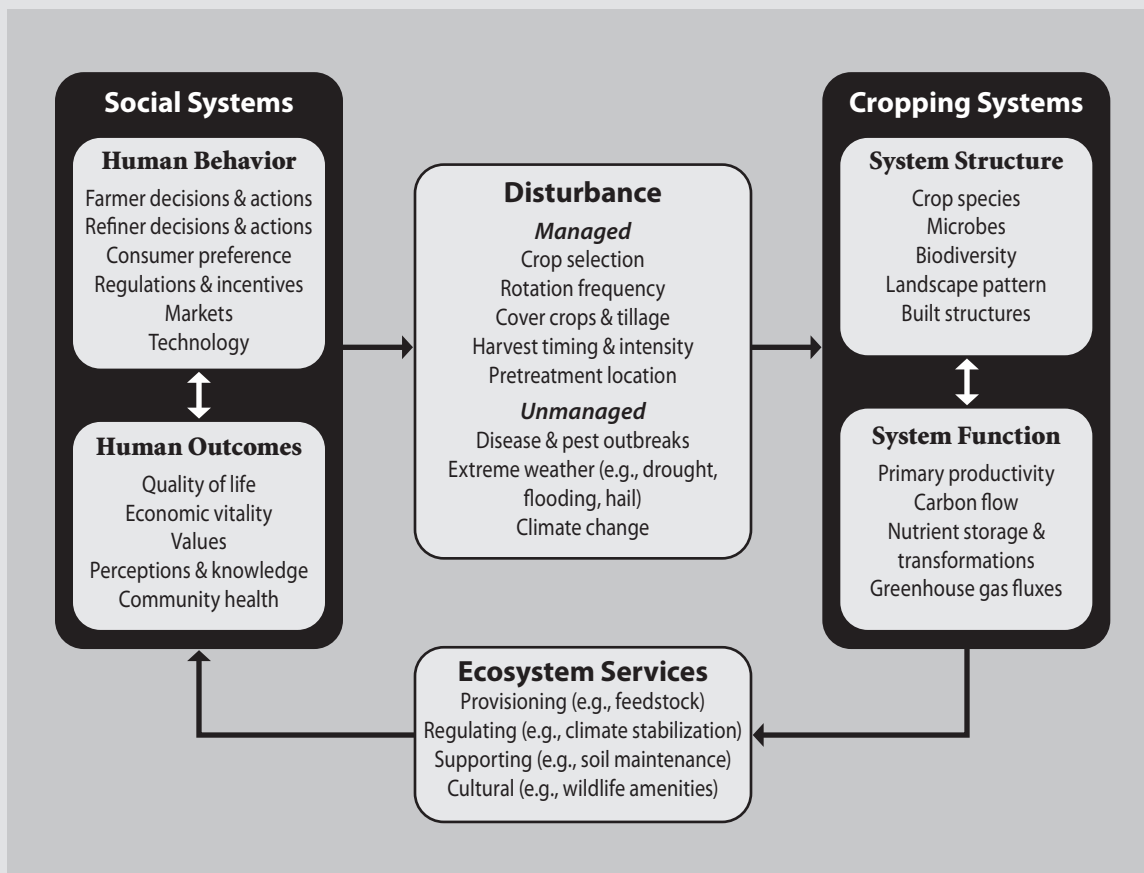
Social Systems

Human Behavior
Farmer decisions & actions
Refiner decisions & actions
Consumer preference
Regulations & incentives
Markets
Technology

Human Outcomes
Quality of life
Economic vitality
Values
Perceptions & knowledge
Community health

Disturbance
Managed
Crop selection
Rotation frequency
Cover crops & tillage
Harvest timing & intensity
Pretreatment location
Unmanaged
Disease & pest outbreaks
Extreme weather (e.g., drought, flooding, hail)
Climate change

Cropping Systems

System Structure
Crop species
Microbes
Biodiversity
Landscape pattern
Built structures

System Function
Primary productivity
Carbon flow
Nutrient storage & transformations
Greenhouse gas fluxes

Ecosystem Services
Provisioning (e.g., feedstock)
Regulating (e.g., climate stabilization)
Supporting (e.g., soil maintenance)
Cultural (e.g., wildlife amenities)